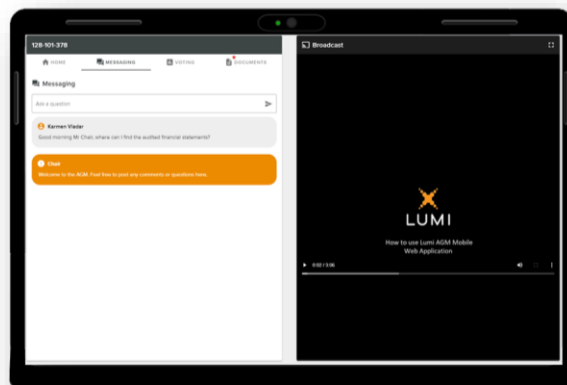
128-101-378

HOME MESSAGING VOTING DOCUMENTS

Messaging

Ask a question

Karmen Vladar
Good morning Mr Chair, where can I find the audited financial statements?

Chair
Welcome to the AGM. Feel free to post any comments or questions here.

Broadcast

LUMI

How to use Lumi AGM Mobile Web Application

0:02 / 3:06